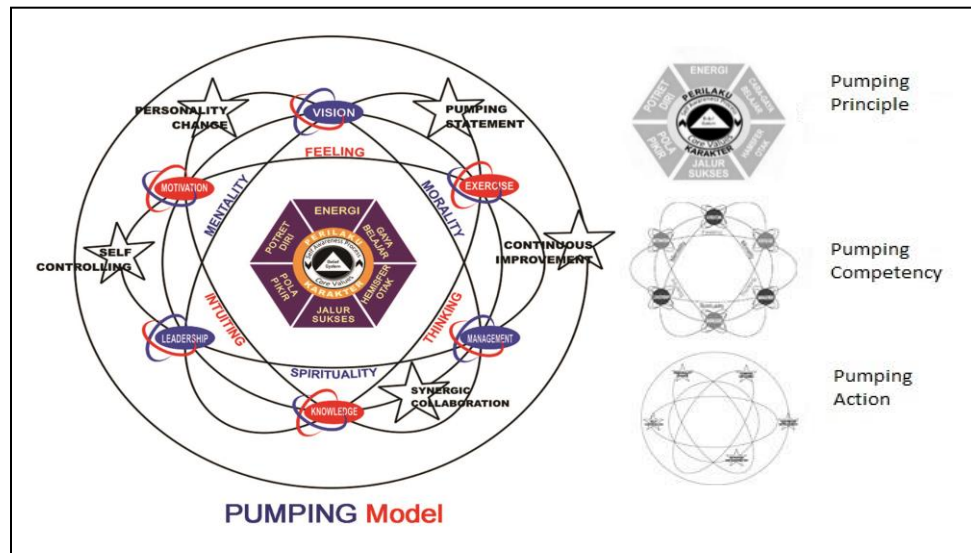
PERSONALITY CHANGE

VISION

PUMPING STATEMENT

FEELING

MOTIVATION

EXERCISE

MENTALITY

MORALITY

ENERGI

POTRET DIRI

GAYA BELAJAR

PERILAKU

Self Awareness Process

Belief System

Core Values

KARAKTER

POLA PIKIR

HEMISFER OTAK

JALUR SUKSES

SELF CONTROLLING

CONTINUOUS IMPROVEMENT

INTUITING

THINKING

LEADERSHIP

MANAGEMENT

SPIRITUALITY

KNOWLEDGE

SYNERGIC COLLABORATION

PUMPING Model

Pumping Principle

Pumping Competency

Pumping Action